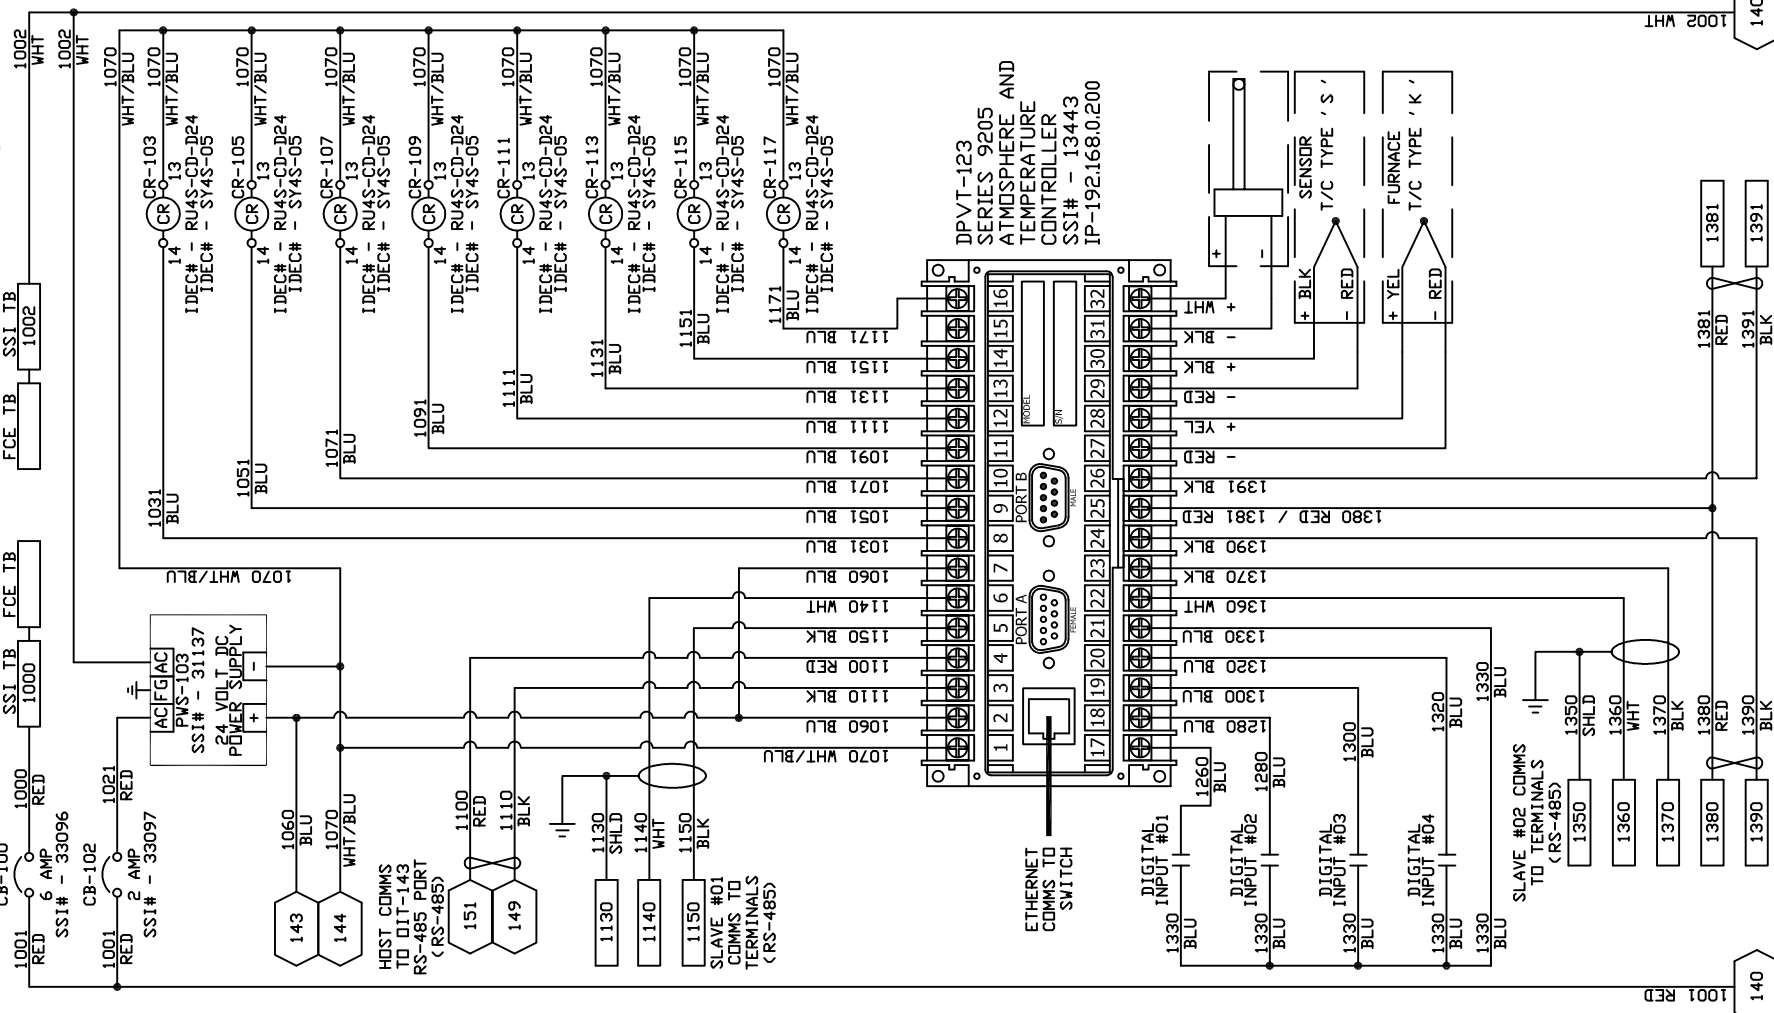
1002 WHT
1002 WHT
1070 WHT/BLU
1070 WHT/BLU
CR-103 13 RU4S-CD-D24 IDEC# - SY4S-05 14 IDEC# -
1070 WHT/BLU
CR-105 13 RU4S-CD-D24 IDEC# - SY4S-05 14 IDEC# -
1070 WHT/BLU
CR-107 13 RU4S-CD-D24 IDEC# - SY4S-05 14 IDEC# -
1070 WHT/BLU
CR-109 13 RU4S-CD-D24 IDEC# - SY4S-05 14 IDEC# -
1070 WHT/BLU
CR-111 13 RU4S-CD-D24 IDEC# - SY4S-05 14 IDEC# -
1070 WHT/BLU
CR-113 13 RU4S-CD-D24 IDEC# - SY4S-05 14 IDEC# -
1070 WHT/BLU
CR-115 13 RU4S-CD-D24 IDEC# - SY4S-05 14 IDEC# -
1070 WHT/BLU
CR-117 13 RU4S-CD-D24 IDEC# - SY4S-05 14 IDEC# -
DPVT-123
SERIES 9205
ATMOSPHERE AND
TEMPERATURE
CONTROLLER
SSI# - 13443
IP-192.168.0.200
SENSOR T/C TYPE 'S'
FURNACE T/C TYPE 'K'
1002 WHT
140
1381
1391
SSI TB 1002
FCE TB
1171 BLU
1151 BLU
1131 BLU
1111 BLU
1091 BLU
1071 BLU
1051 BLU
1031 BLU
1171 BLU
1151 BLU
1131 BLU
1111 BLU
1091 BLU
1071 BLU
1051 BLU
1031 BLU
1060 BLU
1140 WHT
1150 BLK
1100 RED
1110 BLK
1060 BLU
1070 WHT/BLU
1070 WHT/BLU
+ WHT
- BLK
+ BLK
- RED
+ YEL
- RED
1391 BLK
1380 RED / 1381 RED
1390 BLK
1370 BLK
1360 WHT
1330 BLU
1320 BLU
1300 BLU
1280 BLU
+ BLK
- RED
+ YEL
- RED
1381 RED
1391 BLK
MODEL
S/N
PORT B
MALE
PORT A
FEMALE
16 15 14 13 12 11 10 9 8 7 6 5 4 3 2 1
32 31 30 29 28 27 26 25 24 23 22 21 20 19 18 17
FCE TB
SSI TB 1000
AC FG AC
PWS-103
SSI# - 31137
24 VOLT DC
POWER SUPPLY
- +
1000 RED
CB-100 6 AMP SSI# - 33096
1001 RED
1021 RED
CB-102 2 AMP SSI# - 33097
1001 RED
1060 BLU
1070 WHT/BLU
143
144
HOST COMMS TO DIT-143 RS-485 PORT (RS-485)
1100 RED
1110 BLK
151
149
1130 SHLD
1140 WHT
1150 BLK
1130
1140
1150
SLAVE #01 COMMS TO TERMINALS (RS-485)
ETHERNET COMMS TO SWITCH
1260 BLU
1280 BLU
1300 BLU
1320 BLU
1330 BLU
DIGITAL INPUT #01
DIGITAL INPUT #02
DIGITAL INPUT #03
DIGITAL INPUT #04
1330 BLU
1330 BLU
1330 BLU
1330 BLU
1330 BLU
SLAVE #02 COMMS TO TERMINALS (RS-485)
1350 SHLD
1360 WHT
1370 BLK
1380 RED
1390 BLK
1350
1360
1370
1380
1390
1001 RED
140